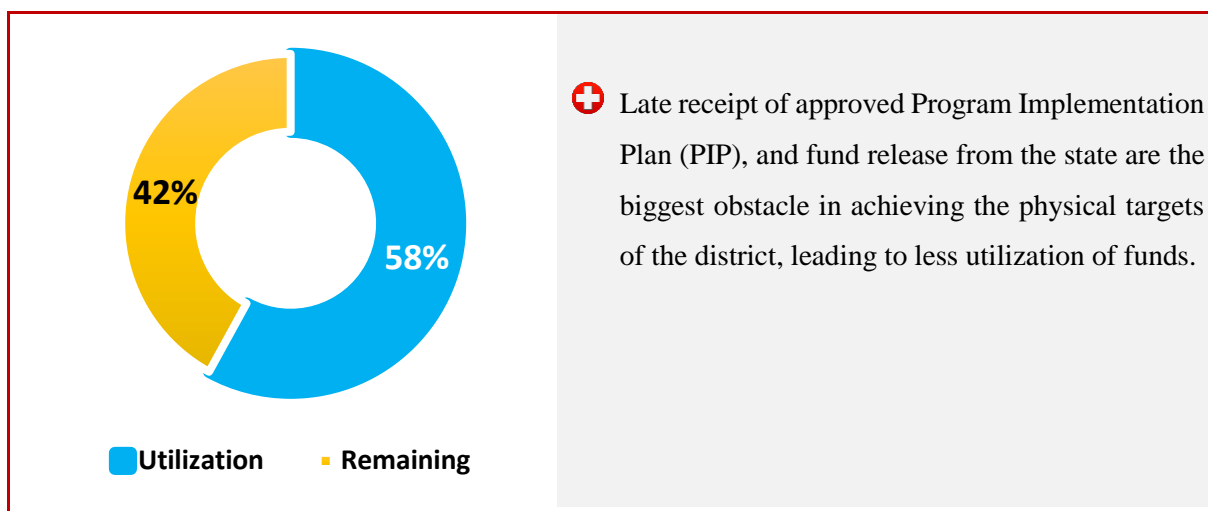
42%

58%

Utilization Remaining

Late receipt of approved Program Implementation Plan (PIP), and fund release from the state are the biggest obstacle in achieving the physical targets of the district, leading to less utilization of funds.